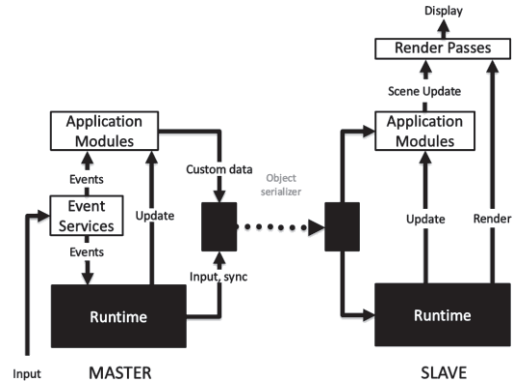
Display

Render Passes

Scene Update

Application Modules

Application Modules

Events

Custom data

Object serializer

Event Services

Update

Update

Render

Events

Input, sync

Runtime

Runtime

Input

MASTER

SLAVE